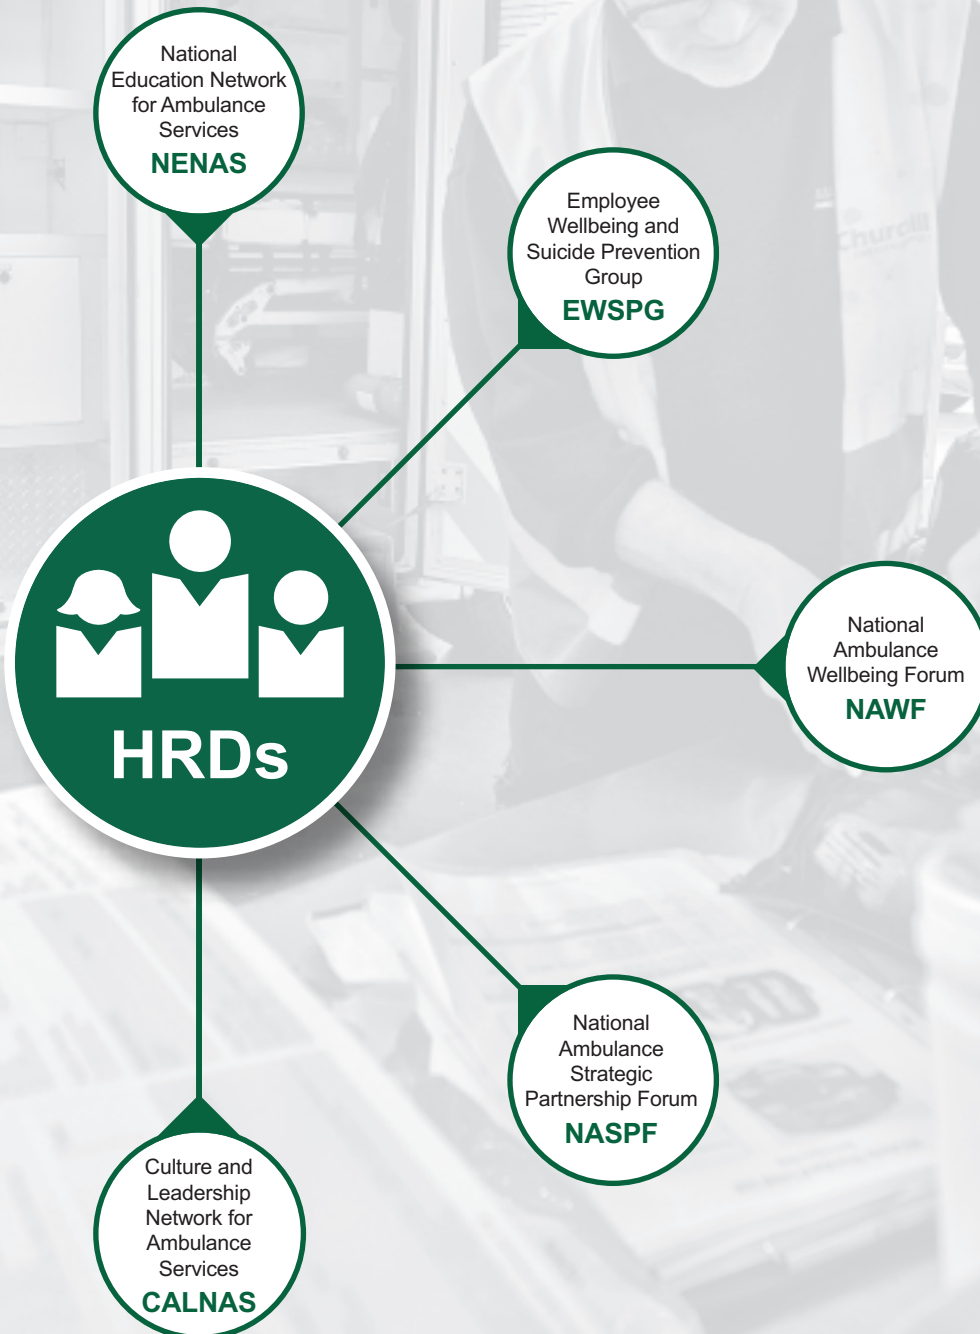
National Education Network for Ambulance Services
NENAS

Employee Wellbeing and Suicide Prevention Group
EWSPG

HRDs

National Ambulance Wellbeing Forum
NAWF

National Ambulance Strategic Partnership Forum
NASPF

Culture and Leadership Network for Ambulance Services
CALNAS